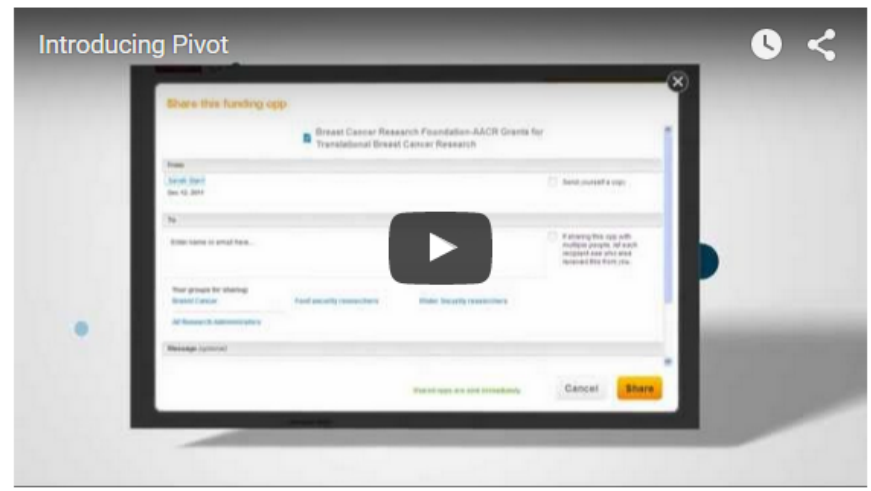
Introducing Pivot

Share this funding opp

Breast Cancer Research Foundation-AACR Grants for Translational Breast Cancer Research

From

Sarah Bart
Dec 12, 2011

Send yourself a copy

To

Enter name or email here...

If sharing this opp with multiple people, let each recipient see who else received this from you.

Your groups for sharing:
Breast Cancer
Food security researchers
Water Security researchers
All Research Administrators

Message (optional)

Shared opps are sent immediately

Cancel
Share